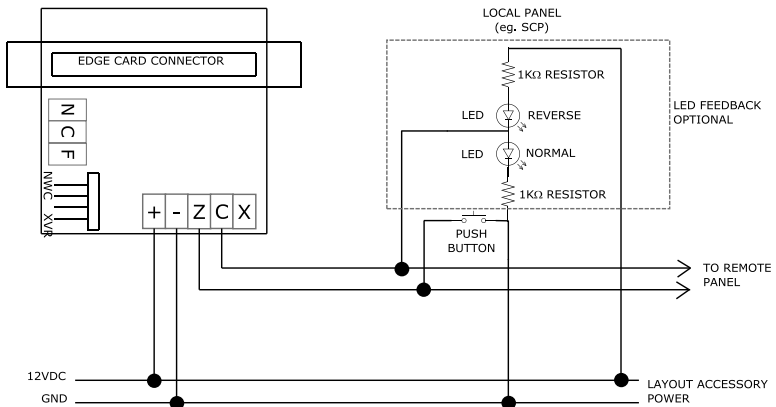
EDGE CARD CONNECTOR

N
C
F

NWC
XVR

+ - Z C X

LOCAL PANEL
(eg. SCP)

1KΩ RESISTOR

LED REVERSE

LED NORMAL

1KΩ RESISTOR

LED FEEDBACK
OPTIONAL

PUSH
BUTTON

TO REMOTE
PANEL

12VDC
GND

LAYOUT ACCESSORY
POWER